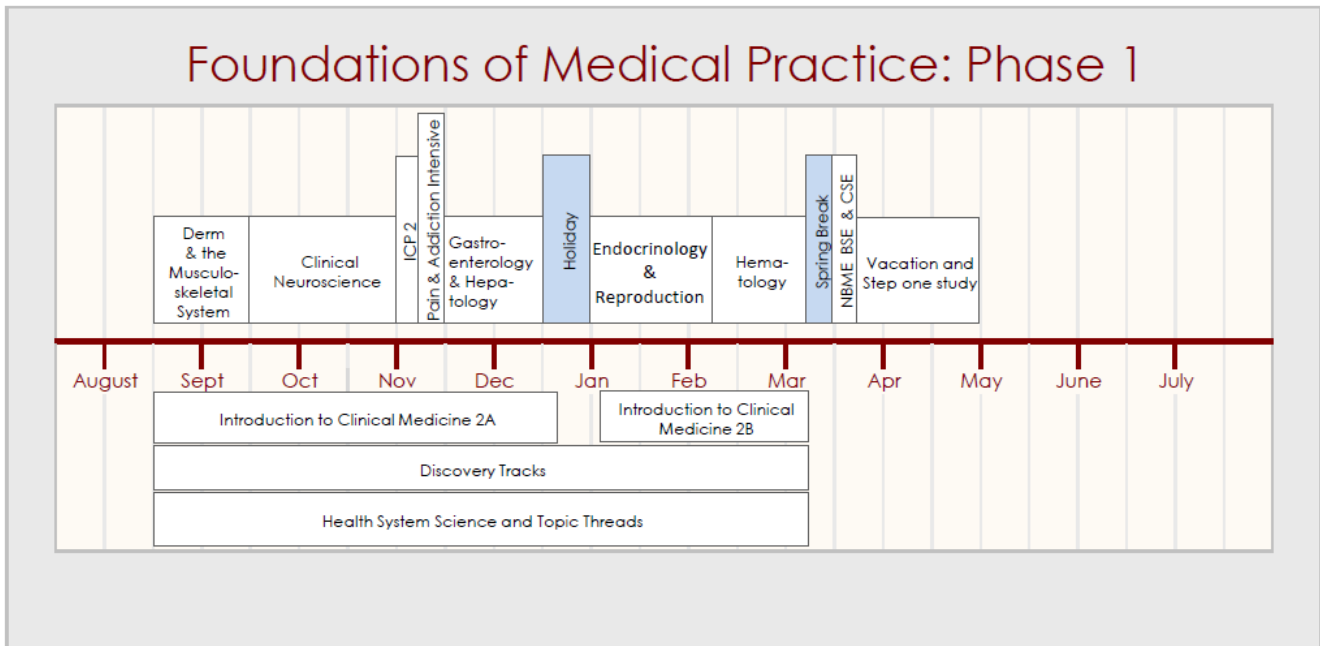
Foundations of Medical Practice: Phase 1

Derm & the Musculoskeletal System

Clinical Neuroscience

ICP 2

Pain & Addiction Intensive

Gastroenterology & Hepatology

Holiday

Endocrinology & Reproduction

Hematology

Spring Break

NBME BSE & CSE

Vacation and Step one study

August Sept Oct Nov Dec Jan Feb Mar Apr May June July

Introduction to Clinical Medicine 2A

Introduction to Clinical Medicine 2B

Discovery Tracks

Health System Science and Topic Threads